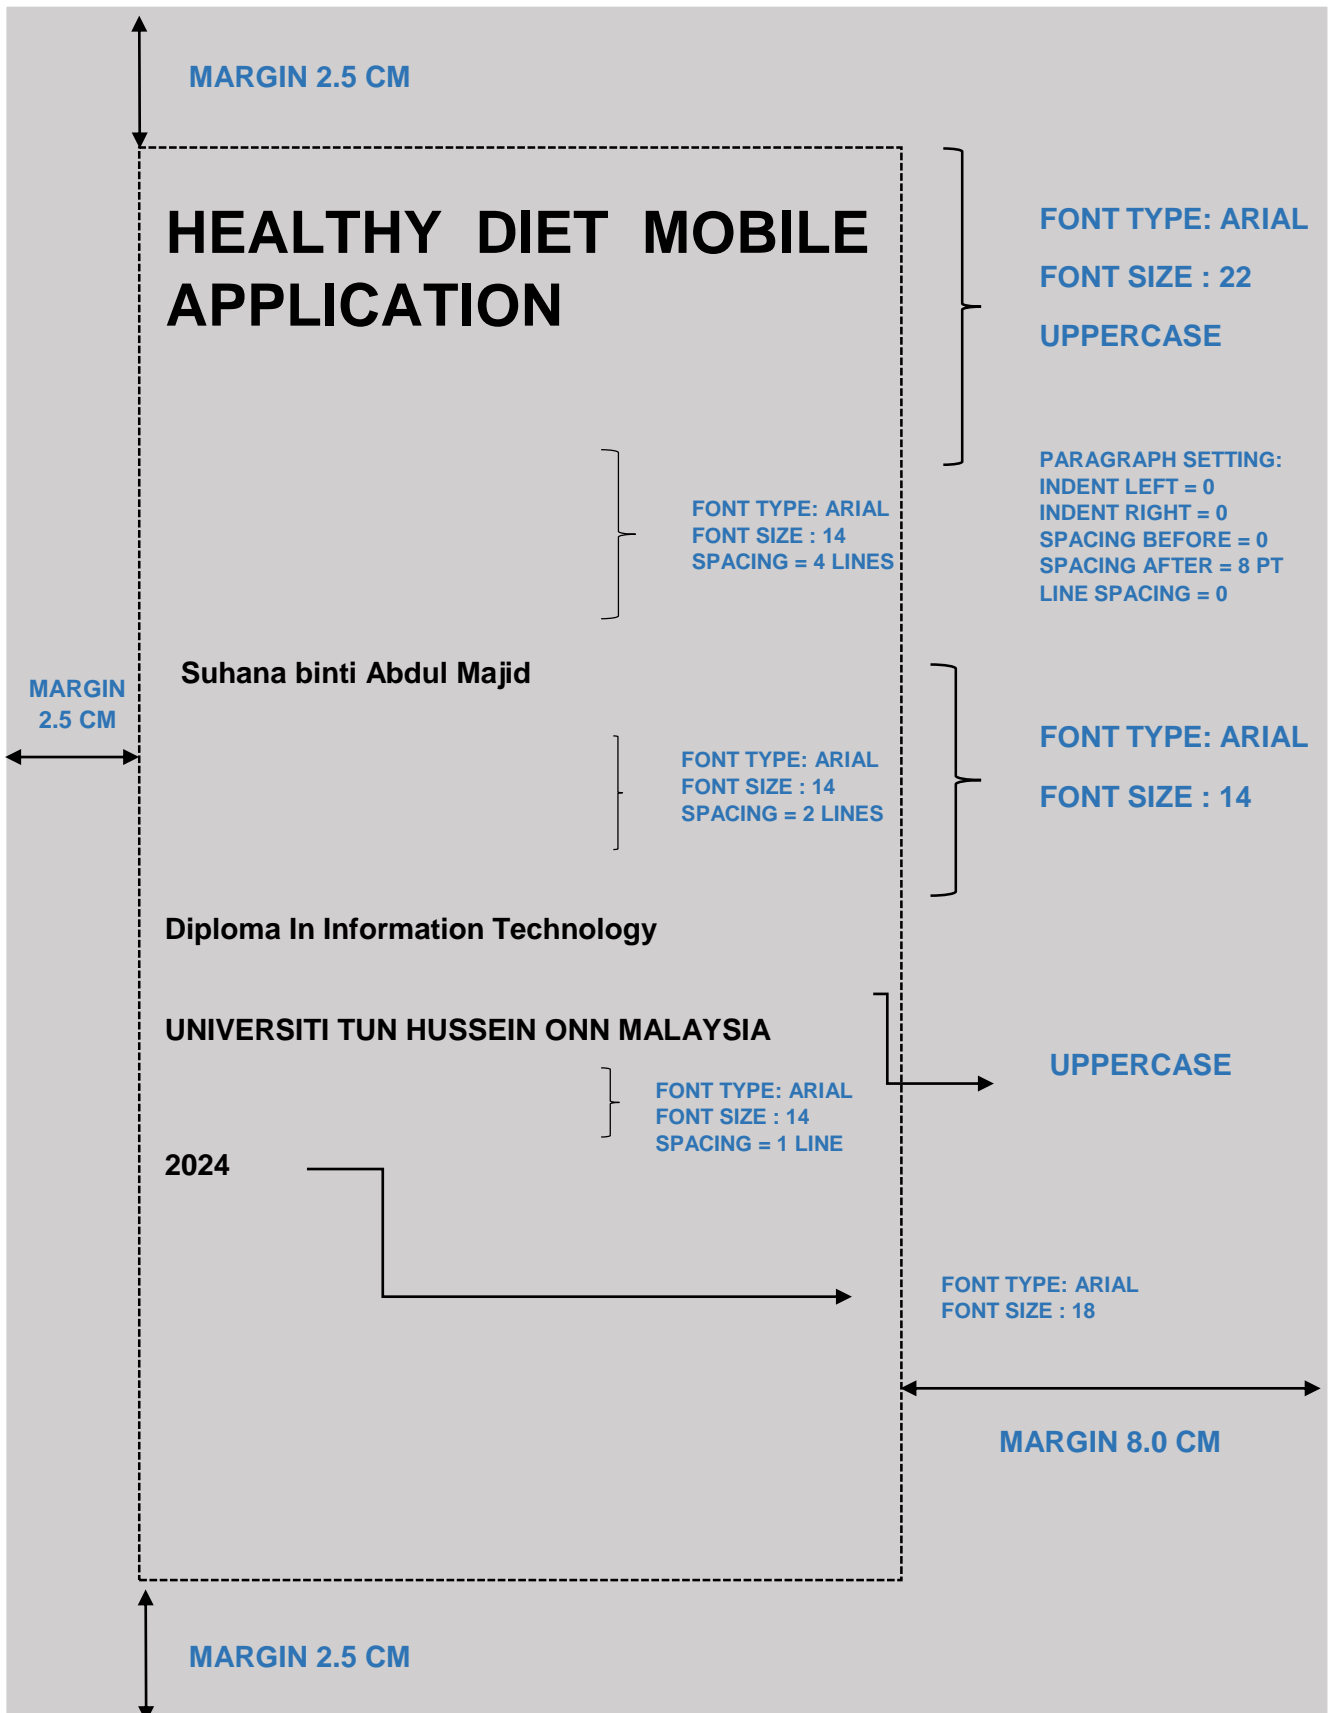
MARGIN 2.5 CM

HEALTHY DIET MOBILE APPLICATION

FONT TYPE: ARIAL
FONT SIZE : 22
UPPERCASE

PARAGRAPH SETTING:
INDENT LEFT = 0
INDENT RIGHT = 0
SPACING BEFORE = 0
SPACING AFTER = 8 PT
LINE SPACING = 0

FONT TYPE: ARIAL
FONT SIZE : 14
SPACING = 4 LINES

MARGIN 2.5 CM

Suhana binti Abdul Majid

FONT TYPE: ARIAL
FONT SIZE : 14

FONT TYPE: ARIAL
FONT SIZE : 14
SPACING = 2 LINES

Diploma In Information Technology

UNIVERSITI TUN HUSSEIN ONN MALAYSIA

UPPERCASE

FONT TYPE: ARIAL
FONT SIZE : 14
SPACING = 1 LINE

2024

FONT TYPE: ARIAL
FONT SIZE : 18

MARGIN 8.0 CM

MARGIN 2.5 CM